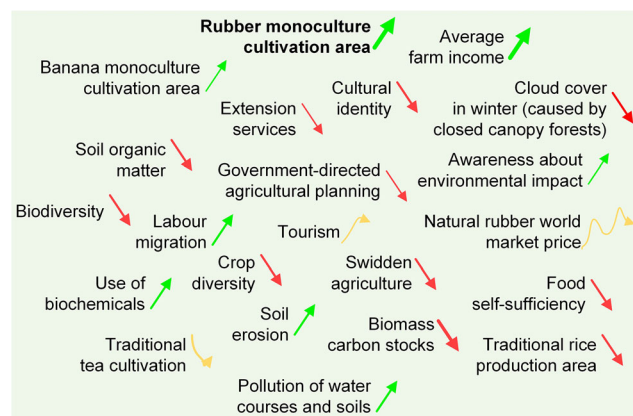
Rubber monoculture cultivation area

Average farm income

Banana monoculture cultivation area

Cultural identity

Cloud cover in winter (caused by closed canopy forests)

Extension services

Soil organic matter

Government-directed agricultural planning

Awareness about environmental impact

Biodiversity

Labour migration

Tourism

Natural rubber world market price

Crop diversity

Swidden agriculture

Use of biochemicals

Food self-sufficiency

Soil erosion

Biomass carbon stocks

Traditional tea cultivation

Traditional rice production area

Pollution of water courses and soils